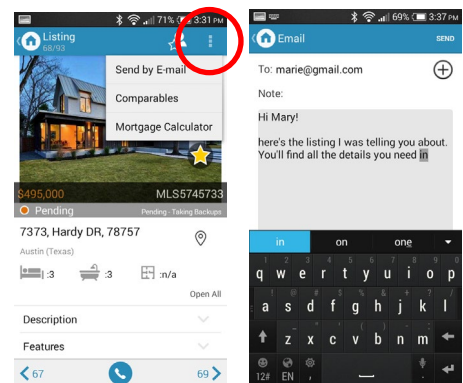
71% 3:31 PM
Listing
68/93
Send by E-mail
Comparables
Mortgage Calculator
$495,000
MLS5745733
Pending
Pending - Taking Backups
7373, Hardy DR, 78757
Austin (Texas)
:3
:3
:n/a
Open All
Description
Features
67
69

69% 3:37 PM
Email
SEND
To: marie@gmail.com
Note:
Hi Mary!

here's the listing I was telling you about. You'll find all the details you need in
in
on
one
q w e r t y u i o p
a s d f g h j k l
z x c v b n m
12#
EN
.